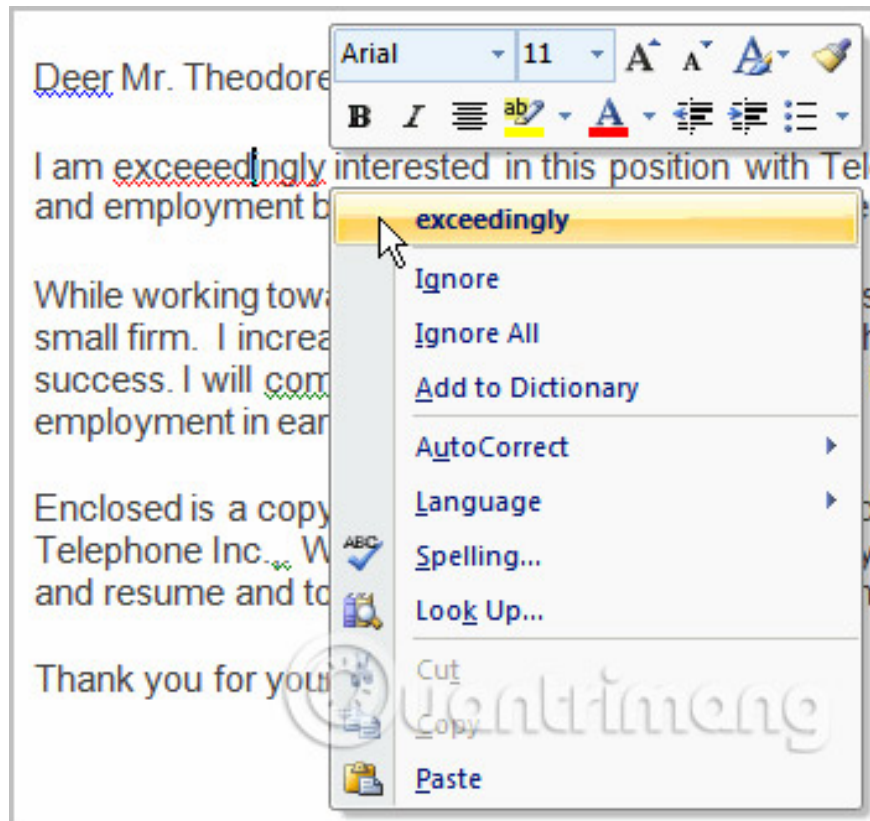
Deer Mr. Theodore

I am exceeedingly interested in this position with Tel and employment b

While working towa small firm. I increa success. I will com employment in ear

Enclosed is a copy Telephone Inc.,. W and resume and to

Thank you for you

Arial 11
B I ab A

exceedingly
Ignore
Ignore All
Add to Dictionary
AutoCorrect
Language
Spelling...
Look Up...
Cut
Copy
Paste

uantrimang